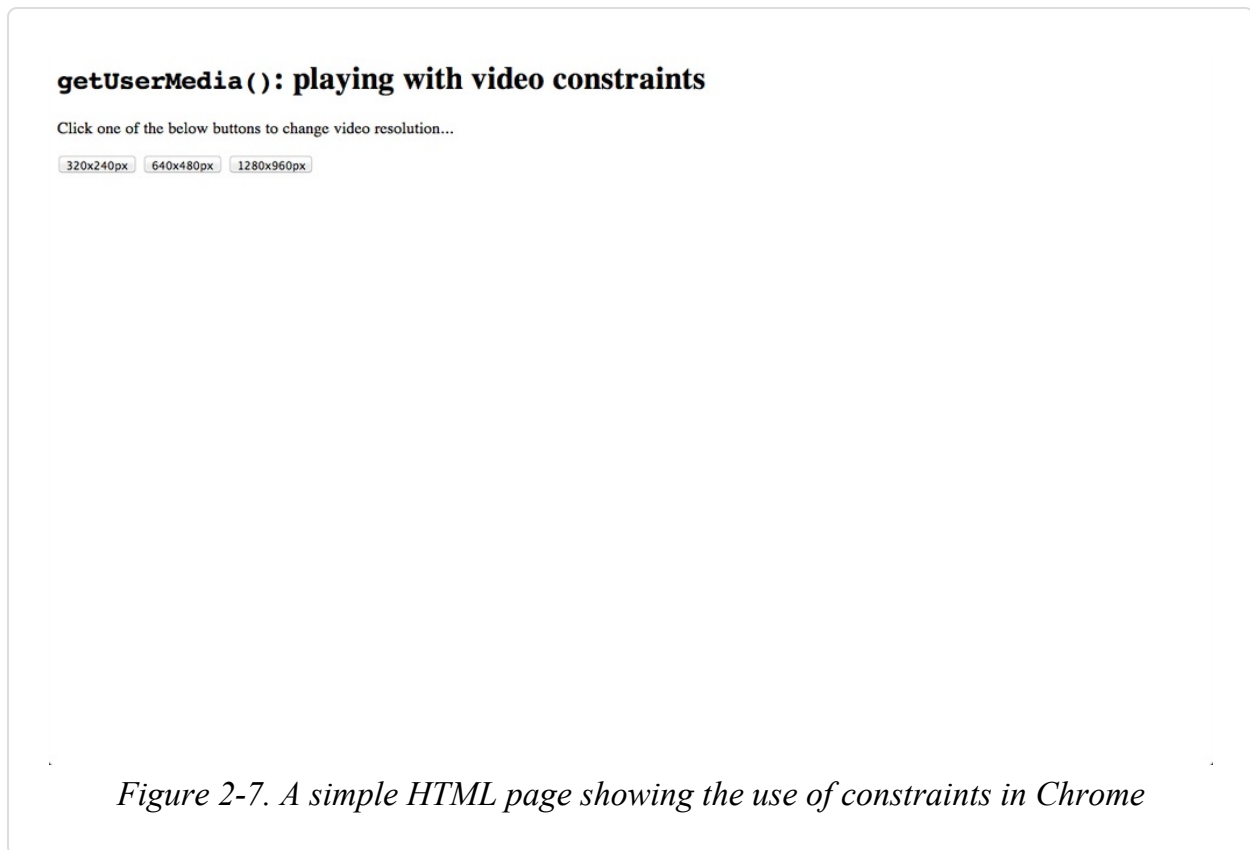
getUserMedia(): playing with video constraints

Click one of the below buttons to change video resolution...

320x240px 640x480px 1280x960px

Figure 2-7. A simple HTML page showing the use of constraints in Chrome